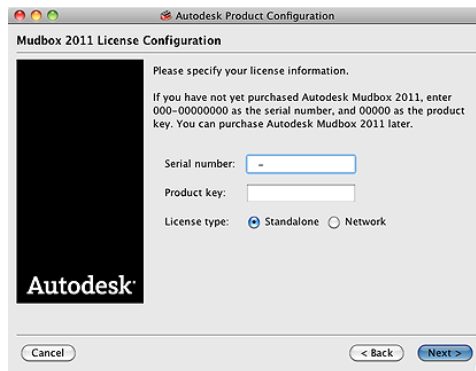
Autodesk Product Configuration

Mudbox 2011 License Configuration

Please specify your license information.

If you have not yet purchased Autodesk Mudbox 2011, enter 000-00000000 as the serial number, and 00000 as the product key. You can purchase Autodesk Mudbox 2011 later.

Serial number: -

Product key:

License type: Standalone Network

Autodesk

Cancel

< Back

Next >